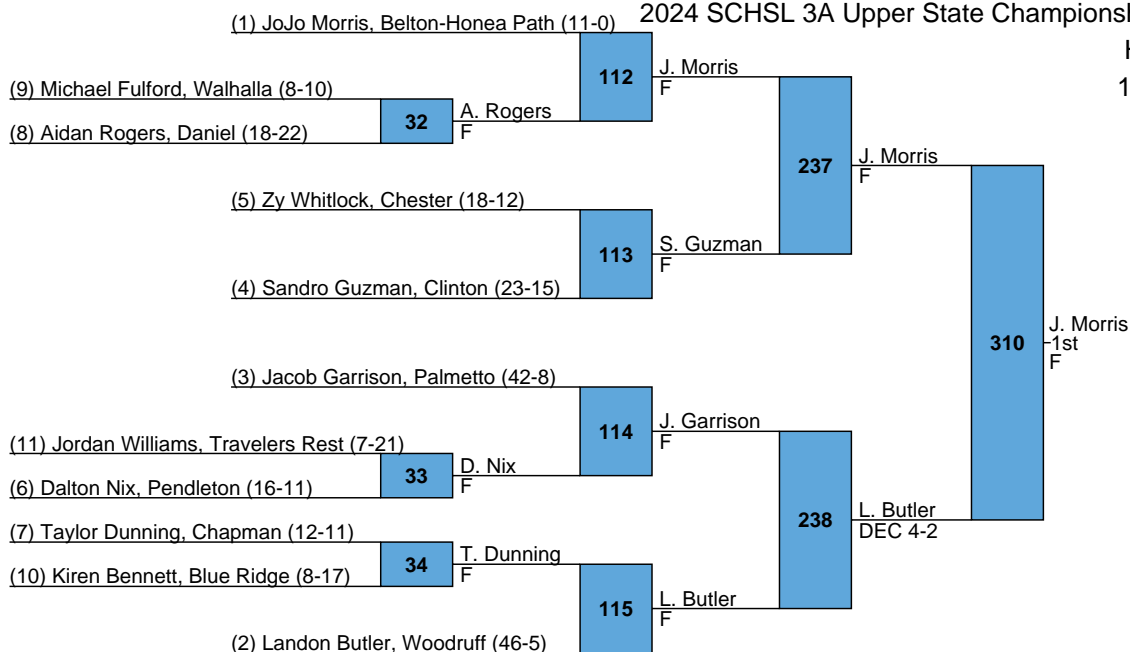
2024 SCHSL 3A Upper State Championsl
H
1

(1) JoJo Morris, Belton-Honea Path (11-0)
112
J. Morris
F

(9) Michael Fulford, Walhalla (8-10)
(8) Aidan Rogers, Daniel (18-22)
32
A. Rogers
F

237
J. Morris
F

(5) Zy Whitlock, Chester (18-12)
(4) Sandro Guzman, Clinton (23-15)
113
S. Guzman
F

310
J. Morris
1st
F

(3) Jacob Garrison, Palmetto (42-8)
114
J. Garrison
F

(11) Jordan Williams, Travelers Rest (7-21)
(6) Dalton Nix, Pendleton (16-11)
33
D. Nix
F

238
L. Butler
DEC 4-2

(7) Taylor Dunning, Chapman (12-11)
(10) Kiren Bennett, Blue Ridge (8-17)
34
T. Dunning
F

115
L. Butler
F

(2) Landon Butler, Woodruff (46-5)